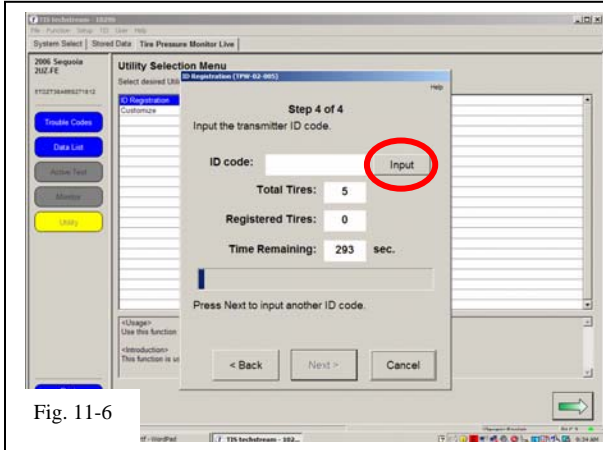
TIS techstream - 10290
File Function Setup TID User Help
System Select | Stored Data | Tire Pressure Monitor Live
2006 Sequoia
2UZ-FE
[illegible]
Trouble Codes
Data List
Active Test
Monitor
Utility
Utility Selection Menu
Select desired Util
ID Registration
Customize
<Usage>
Use this function
<Introduction>
This function is u

ID Registration (TPW-02-005)
Help
Step 4 of 4
Input the transmitter ID code.
ID code:
Input
Total Tires: 5
Registered Tires: 0
Time Remaining: 293 sec.
Press Next to input another ID code.
< Back
Next >
Cancel

Fig. 11-6
rtf - WordPad
TIS techstream - 102...